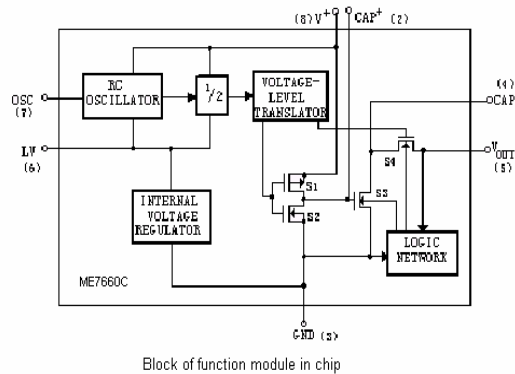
(8) $V^+$
$CAP^+$ (2)
OSC
(7)
RC OSCILLATOR
$^1/_2$
VOLTAGE-LEVEL TRANSLATOR
(4)
$CAP^-$
LV
(6)
S4
$V_{OUT}$
(5)
S1
S3
INTERNAL VOLTAGE REGULATOR
S2
LOGIC NETWORK
ME7660C
GND (3)

Block of function module in chip